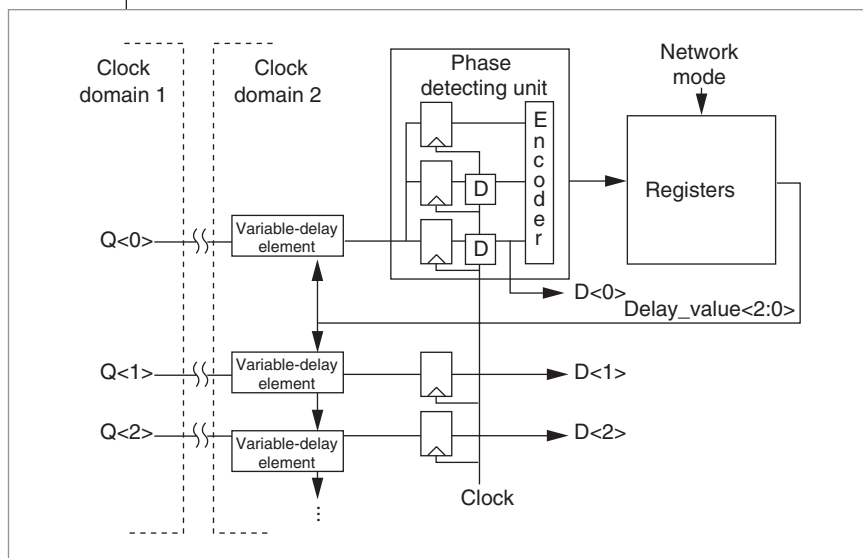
Clock domain 1

Clock domain 2

Phase detecting unit

Network mode

E n c o d e r

D

D

Registers

Q<0>

Variable-delay element

D<0>

Delay_value<2:0>

Q<1>

Variable-delay element

D<1>

Q<2>

Variable-delay element

D<2>

Clock